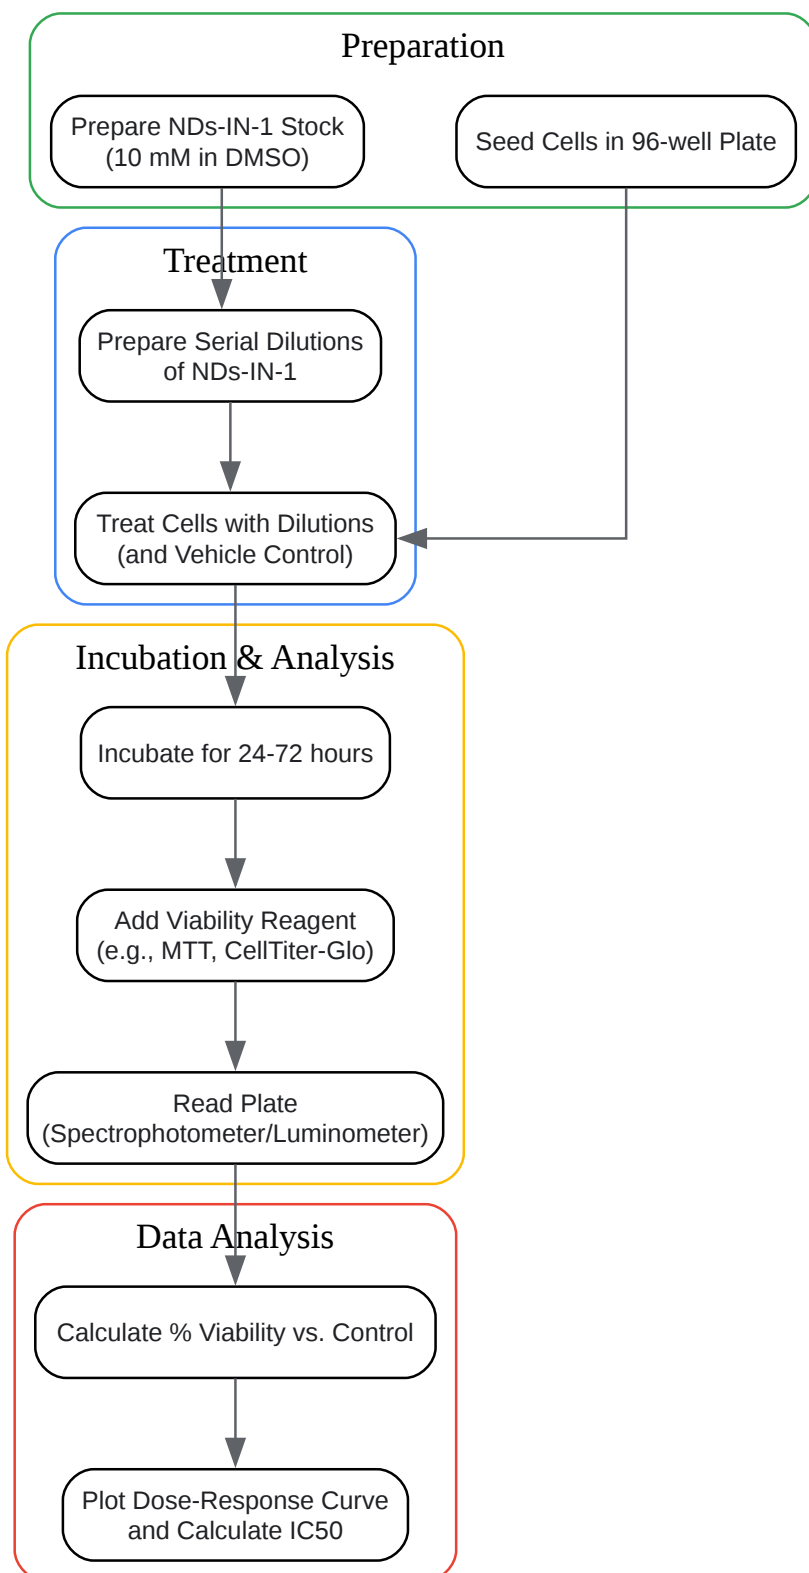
Preparation

Prepare NDs-IN-1 Stock (10 mM in DMSO)

Seed Cells in 96-well Plate

Treatment

Prepare Serial Dilutions of NDs-IN-1

Treat Cells with Dilutions (and Vehicle Control)

Incubation & Analysis

Incubate for 24-72 hours

Add Viability Reagent (e.g., MTT, CellTiter-Glo)

Read Plate (Spectrophotometer/Luminometer)

Data Analysis

Calculate % Viability vs. Control

Plot Dose-Response Curve and Calculate IC50